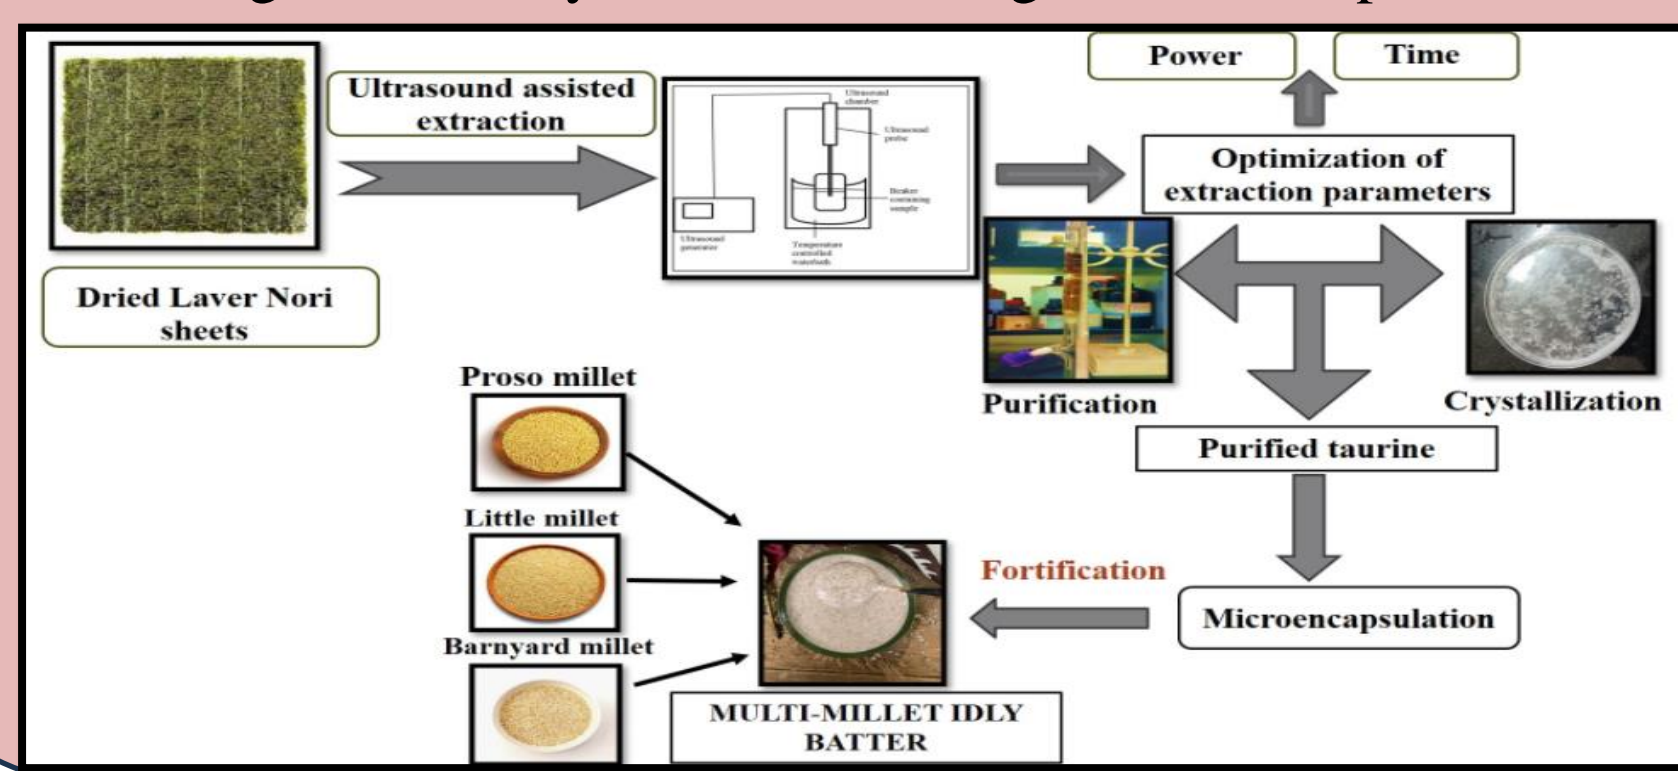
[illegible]

Power

Time

Ultrasound assisted extraction

Ultrasound chamber

Ultrasound probe

Beaker containing sample

Ultrasound generator

Temperature controlled waterbath

Optimization of extraction parameters

Dried Laver Nori sheets

Purification

Crystallization

Purified taurine

Proso millet

Little millet

Barnyard millet

Fortification

Microencapsulation

MULTI-MILLET IDLY BATTER